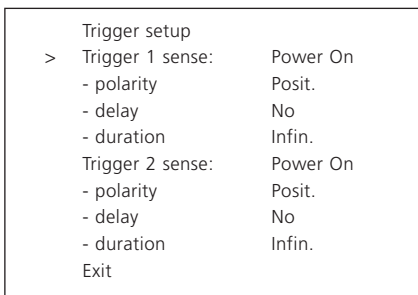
Trigger setup

| | | |
|---|---|---|
| > | Trigger 1 sense: | Power On |
| | - polarity | Posit. |
| | - delay | No |
| | - duration | Infin. |
| | Trigger 2 sense: | Power On |
| | - polarity | Posit. |
| | - delay | No |
| | - duration | Infin. |

Exit